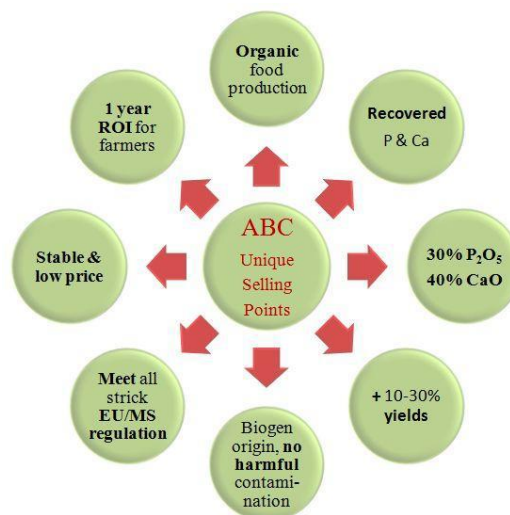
ABC Unique Selling Points

Organic food production

Recovered P & Ca

30% $P_2O_5$ 40% CaO

+ 10-30% yields

Biogen origin, no harmful contamination

Meet all strick EU/MS regulation

Stable & low price

1 year ROI for farmers